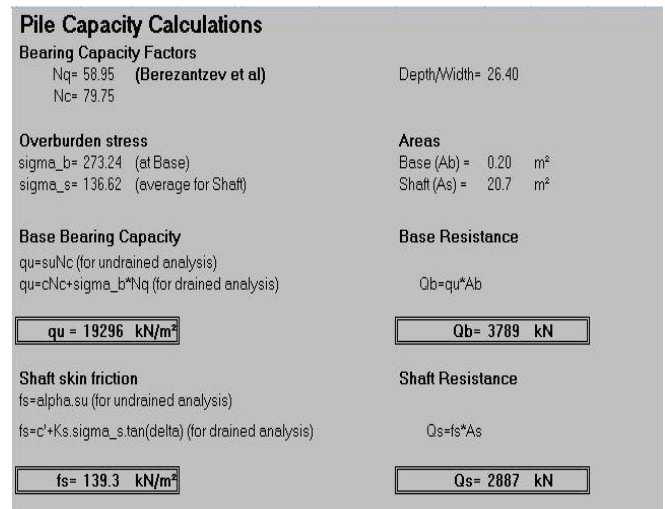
Pile Capacity Calculations

Bearing Capacity Factors
Nq= 58.95 (Berezantzev et al)
Nc= 79.75

Depth/Width= 26.40

Overburden stress
sigma_b= 273.24 (at Base)
sigma_s= 136.62 (average for Shaft)

Areas
Base (Ab) = 0.20 m²
Shaft (As) = 20.7 m²

Base Bearing Capacity
qu=suNc (for undrained analysis)
qu=cNc+sigma_b*Nq (for drained analysis)

Base Resistance
Qb=qu*Ab

qu = 19296 kN/m²

Qb= 3789 kN

Shaft skin friction
fs=alpha.su (for undrained analysis)
fs=c'+Ks.sigma_s.tan(delta) (for drained analysis)

Shaft Resistance
Qs=fs*As

fs= 139.3 kN/m²

Qs= 2887 kN